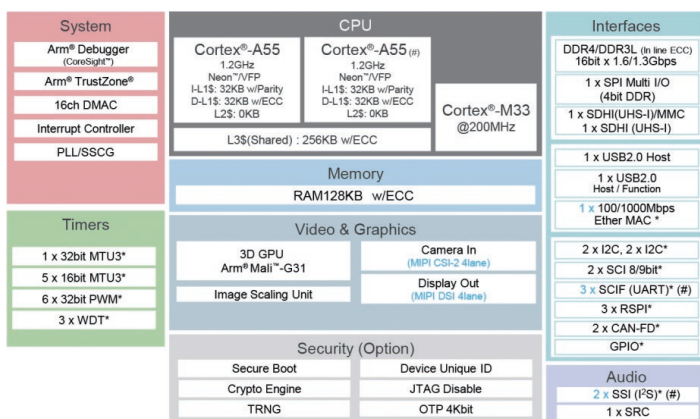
System

Arm® Debugger (CoreSight™)

Arm® TrustZone®

16ch DMAC

Interrupt Controller

PLL/SSCG

Timers

1 x 32bit MTU3*

5 x 16bit MTU3*

6 x 32bit PWM*

3 x WDT*

CPU

Cortex®-A55
1.2GHz
Neon™/VFP
I-L1$: 32KB w/Parity
D-L1$: 32KB w/ECC
L2$: 0KB

Cortex®-A55 (#)
1.2GHz
Neon™/VFP
I-L1$: 32KB w/Parity
D-L1$: 32KB w/ECC
L2$: 0KB

Cortex®-M33
@200MHz

L3$(Shared) : 256KB w/ECC

Memory

RAM128KB w/ECC

Video & Graphics

3D GPU
Arm® Mali™-G31

Image Scaling Unit

Camera In
(MIPI CSI-2 4lane)

Display Out
(MIPI DSI 4lane)

Security (Option)

Secure Boot

Crypto Engine

TRNG

Device Unique ID

JTAG Disable

OTP 4Kbit

Interfaces

DDR4/DDR3L (In line ECC)
16bit x 1.6/1.3Gbps

1 x SPI Multi I/O
(4bit DDR)

1 x SDHI(UHS-I)/MMC
1 x SDHI (UHS-I)

1 x USB2.0 Host

1 x USB2.0
Host / Function

1 x 100/1000Mbps
Ether MAC *

2 x I2C, 2 x I2C*

2 x SCI 8/9bit*

3 x SCIF (UART)* (#)

3 x RSPI*

2 x CAN-FD*

GPIO*

Audio

2 x SSI (I²S)* (#)

1 x SRC